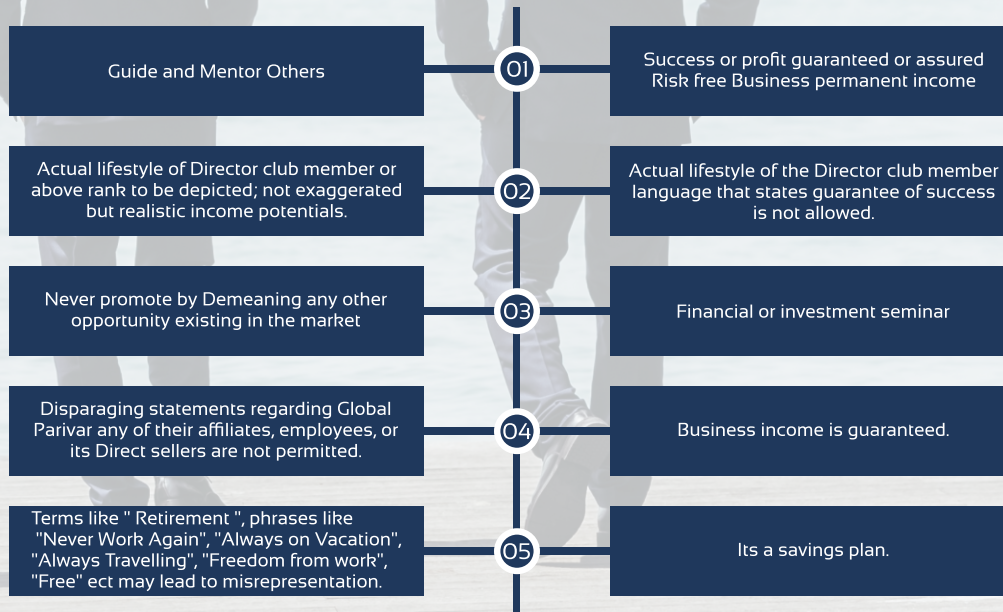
Guide and Mentor Others

01

Success or profit guaranteed or assured Risk free Business permanent income

Actual lifestyle of Director club member or above rank to be depicted; not exaggerated but realistic income potentials.

02

Actual lifestyle of the Director club member language that states guarantee of success is not allowed.

Never promote by Demeaning any other opportunity existing in the market

03

Financial or investment seminar

Disparaging statements regarding Global Parivar any of their affiliates, employees, or its Direct sellers are not permitted.

04

Business income is guaranteed.

Terms like " Retirement ", phrases like "Never Work Again", "Always on Vacation", "Always Travelling", "Freedom from work", "Free" ect may lead to misrepresentation.

05

Its a savings plan.